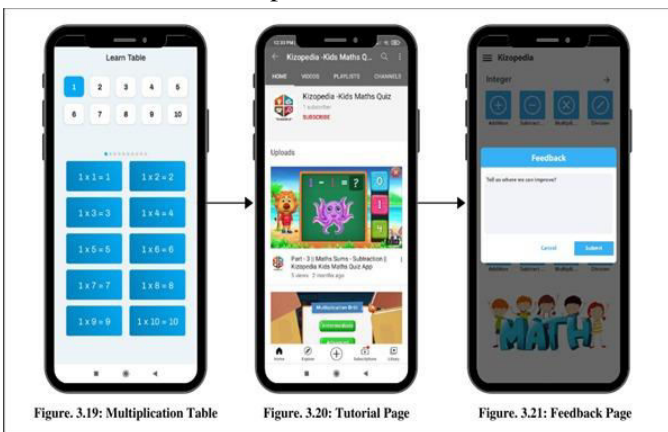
Learn Table

1 2 3 4 5
6 7 8 9 10

1 x 1 = 1
1 x 2 = 2
1 x 3 = 3
1 x 4 = 4
1 x 5 = 5
1 x 6 = 6
1 x 7 = 7
1 x 8 = 8
1 x 9 = 9
1 x 10 = 10

Kizopedia -Kids Maths Q...

HOME VIDEOS PLAYLISTS CHANNELS

Kizopedia -Kids Maths Quiz
1 subscriber
SUBSCRIBE

Uploads

Part - 3 | Maths Sums - Subtraction | Kizopedia Kids Maths Quiz App
3 views · 2 months ago

Multiplication Drill

Home Explore Subscriptions Library

Kizopedia

Integer

Addition Subtract... Multipli... Division

Feedback

Tell us where we can improve?

Cancel Submit

MATH

Figure. 3.19: Multiplication Table

Figure. 3.20: Tutorial Page

Figure. 3.21: Feedback Page